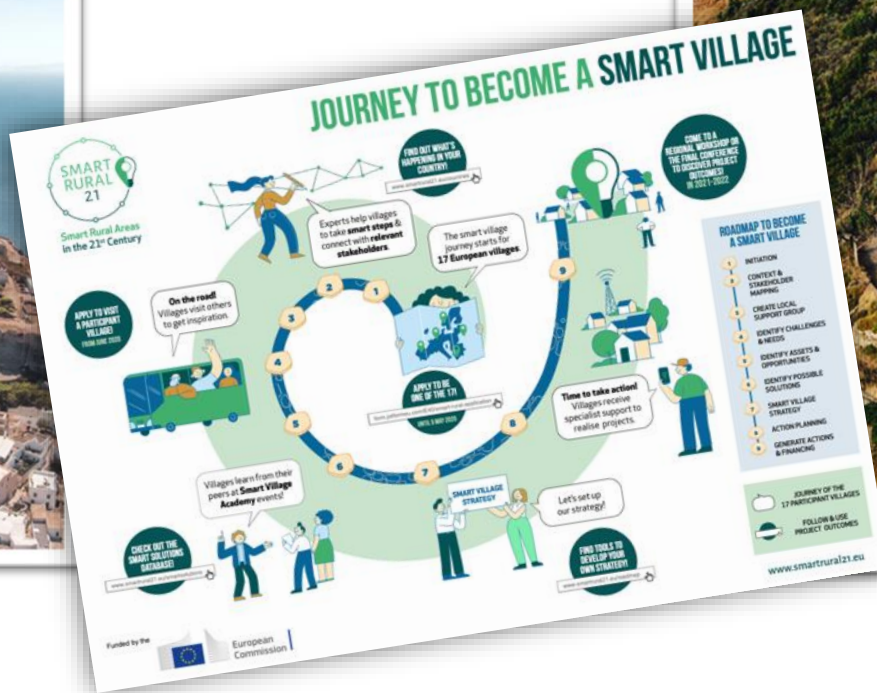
JOURNEY TO BECOME A SMART VILLAGE

SMART RURAL 21
Smart Rural Areas in the 21st Century

FIND OUT WHAT'S HAPPENING IN YOUR COUNTRY!
www.smartrural21.eu/countries

COME TO A REGIONAL WORKSHOP OR THE FINAL CONFERENCE TO DISCOVER PROJECT OUTCOMES! IN 2021-2022

Experts help villages to take smart steps & connect with relevant stakeholders.

The smart village journey starts for 17 European villages.

APPLY TO VISIT A PARTICIPANT VILLAGE! FROM JUNE 2020

On the road! Villages visit others to get inspiration.

APPLY TO BE ONE OF THE 17!
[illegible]
UNTIL 5 MAY 2020

Time to take action! Villages receive specialist support to realise projects.

Villages learn from their peers at Smart Village Academy events!

CHECK OUT THE SMART SOLUTIONS DATABASE!
www.smartrural21.eu/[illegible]

SMART VILLAGE STRATEGY

Let's set up our strategy!

FIND TOOLS TO DEVELOP YOUR OWN STRATEGY!
www.smartrural21.eu/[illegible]

1 2 3 4 5 6 7 8 9

ROADMAP TO BECOME A SMART VILLAGE
1 INITIATION
2 CONTEXT & STAKEHOLDER MAPPING
3 CREATE LOCAL SUPPORT GROUP
4 IDENTIFY CHALLENGES & NEEDS
5 IDENTIFY ASSETS & OPPORTUNITIES
6 IDENTIFY POSSIBLE SOLUTIONS
7 SMART VILLAGE STRATEGY
8 ACTION PLANNING
9 GENERATE ACTIONS & FINANCING

JOURNEY OF THE 17 PARTICIPANT VILLAGES
FOLLOW & USE PROJECT OUTCOMES

www.smartrural21.eu

Funded by the European Commission